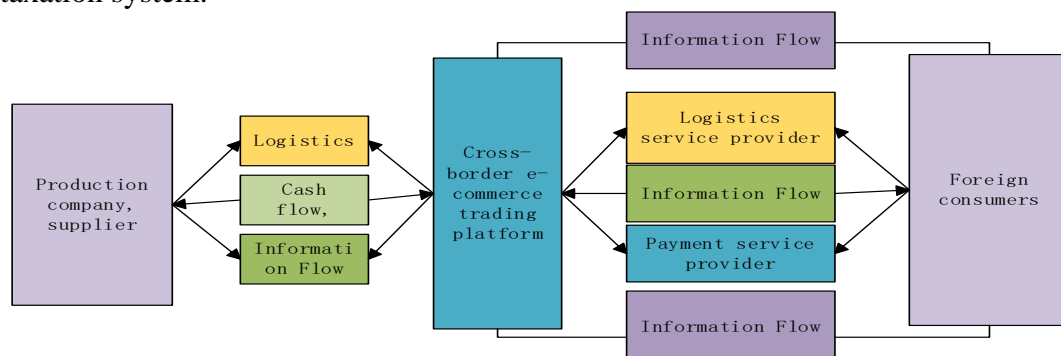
taxation system.

Information Flow

Production company, supplier

Logistics

Cash flow,

Informati on Flow

Cross-border e-commerce trading platform

Logistics service provider

Information Flow

Payment service provider

Foreign consumers

Information Flow